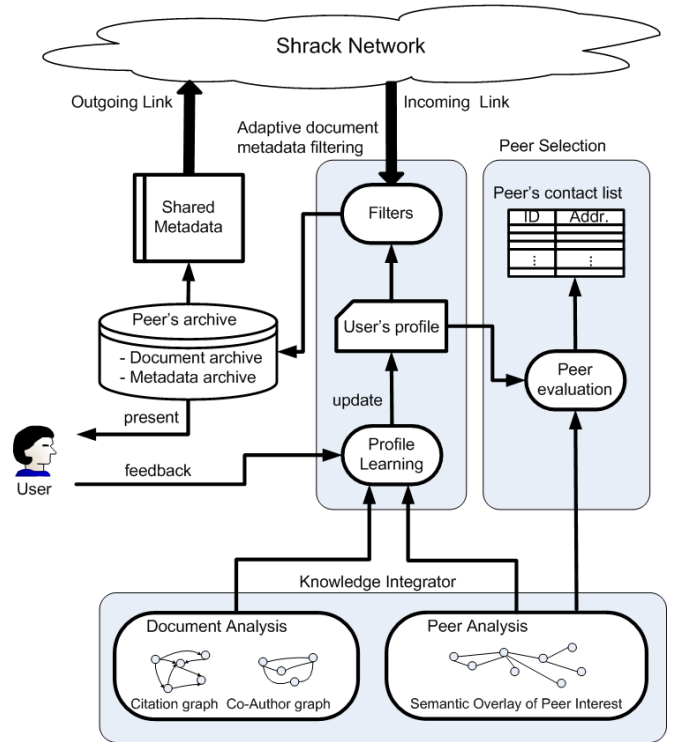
Shrack Network

Outgoing Link

Incoming Link

Adaptive document metadata filtering

Peer Selection

Shared Metadata

Filters

Peer's contact list

| ID | Addr. |
|---|---|
| | |
| | |
| ⋮ | ⋮ |

Peer's archive
- Document archive
- Metadata archive

User's profile

Peer evaluation

update

present

User

feedback

Profile Learning

Knowledge Integrator

Document Analysis

Citation graph

Co-Author graph

Peer Analysis

Semantic Overlay of Peer Interest